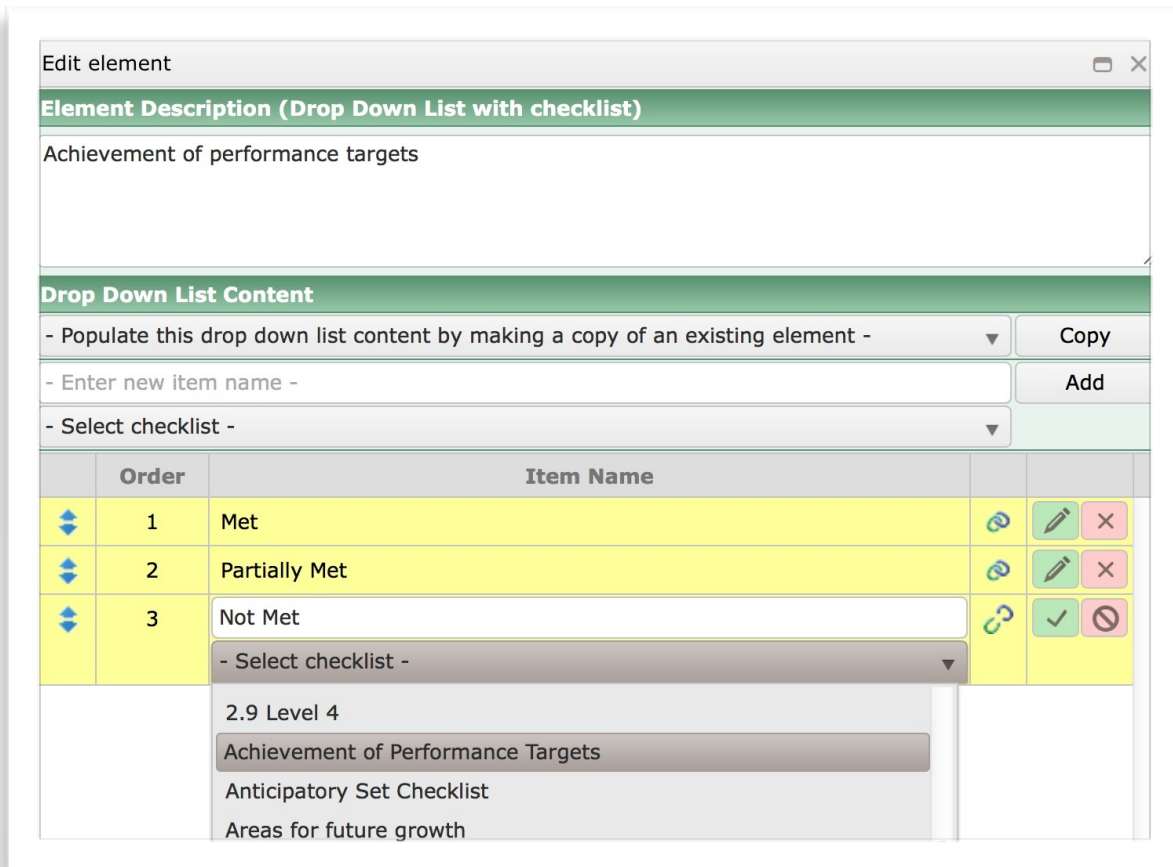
Edit element

Element Description (Drop Down List with checklist)

Achievement of performance targets

Drop Down List Content

- Populate this drop down list content by making a copy of an existing element -

Copy

- Enter new item name -

Add

- Select checklist -

| | Order | Item Name | | |
|---|---|---|---|---|
| | 1 | Met | | |
| | 2 | Partially Met | | |
| | 3 | Not Met | | |

- Select checklist -

2.9 Level 4
Achievement of Performance Targets
Anticipatory Set Checklist
Areas for future growth